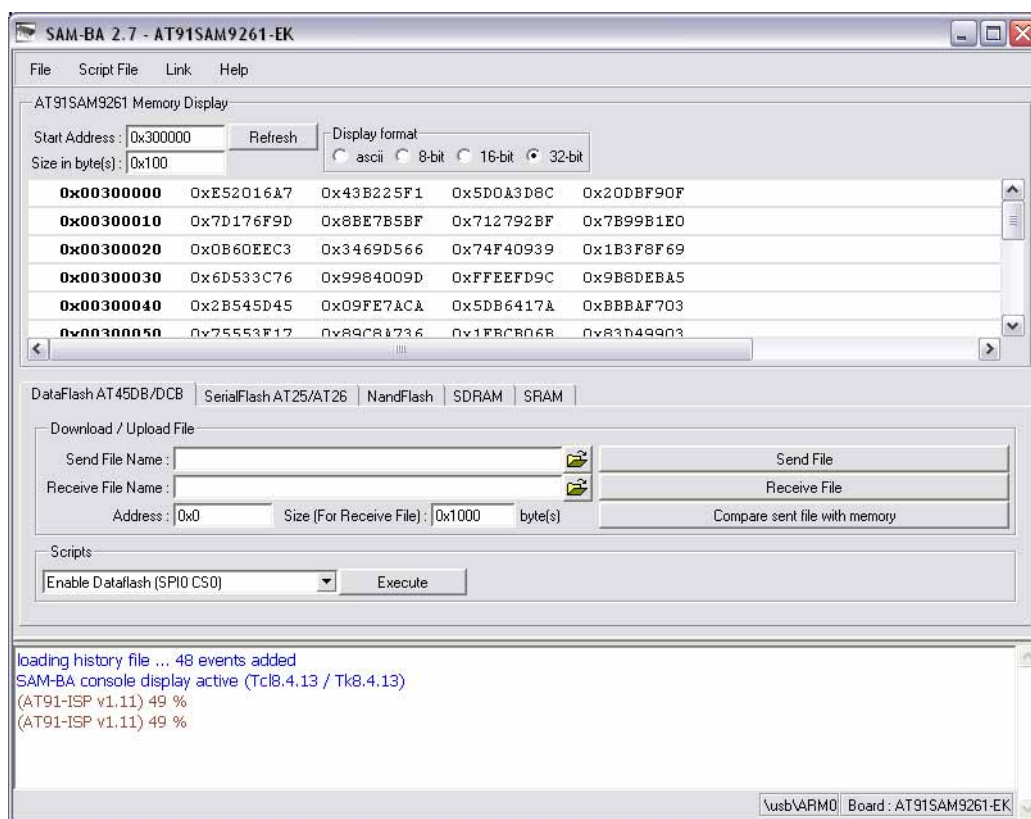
SAM-BA 2.7 - AT91SAM9261-EK

File Script File Link Help

AT91SAM9261 Memory Display

Start Address : 0x300000 Refresh
Size in byte(s) : 0x100

Display format
ascii 8-bit 16-bit 32-bit

| | | | | |
|---|---|---|---|---|
| 0x00300000 | 0xE52016A7 | 0x43B225F1 | 0x5D0A3D8C | 0x20DBF90F |
| 0x00300010 | 0x7D176F9D | 0x8BE7B5BF | 0x712792BF | 0x7B99B1E0 |
| 0x00300020 | 0x0B60EEC3 | 0x3469D566 | 0x74F40939 | 0x1B3F8F69 |
| 0x00300030 | 0x6D533C76 | 0x9984009D | 0xFFEEFD9C | 0x9B8DEBA5 |
| 0x00300040 | 0x2B545D45 | 0x09FE7ACA | 0x5DB6417A | 0xBBBAF703 |
| 0x00300050 | 0x75553F17 | 0x89C8A736 | 0x1FBCB06B | 0x83D49903 |

DataFlash AT45DB/DCB SerialFlash AT25/AT26 NandFlash SDRAM SRAM

Download / Upload File

Send File Name : Send File
Receive File Name : Receive File
Address : 0x0 Size (For Receive File) : 0x1000 byte(s) Compare sent file with memory

Scripts
Enable Dataflash (SPI0 CS0) Execute

loading history file ... 48 events added
SAM-BA console display active (Tcl8.4.13 / Tk8.4.13)
(AT91-ISP v1.11) 49 %
(AT91-ISP v1.11) 49 %

\usb\ARM0 Board : AT91SAM9261-EK